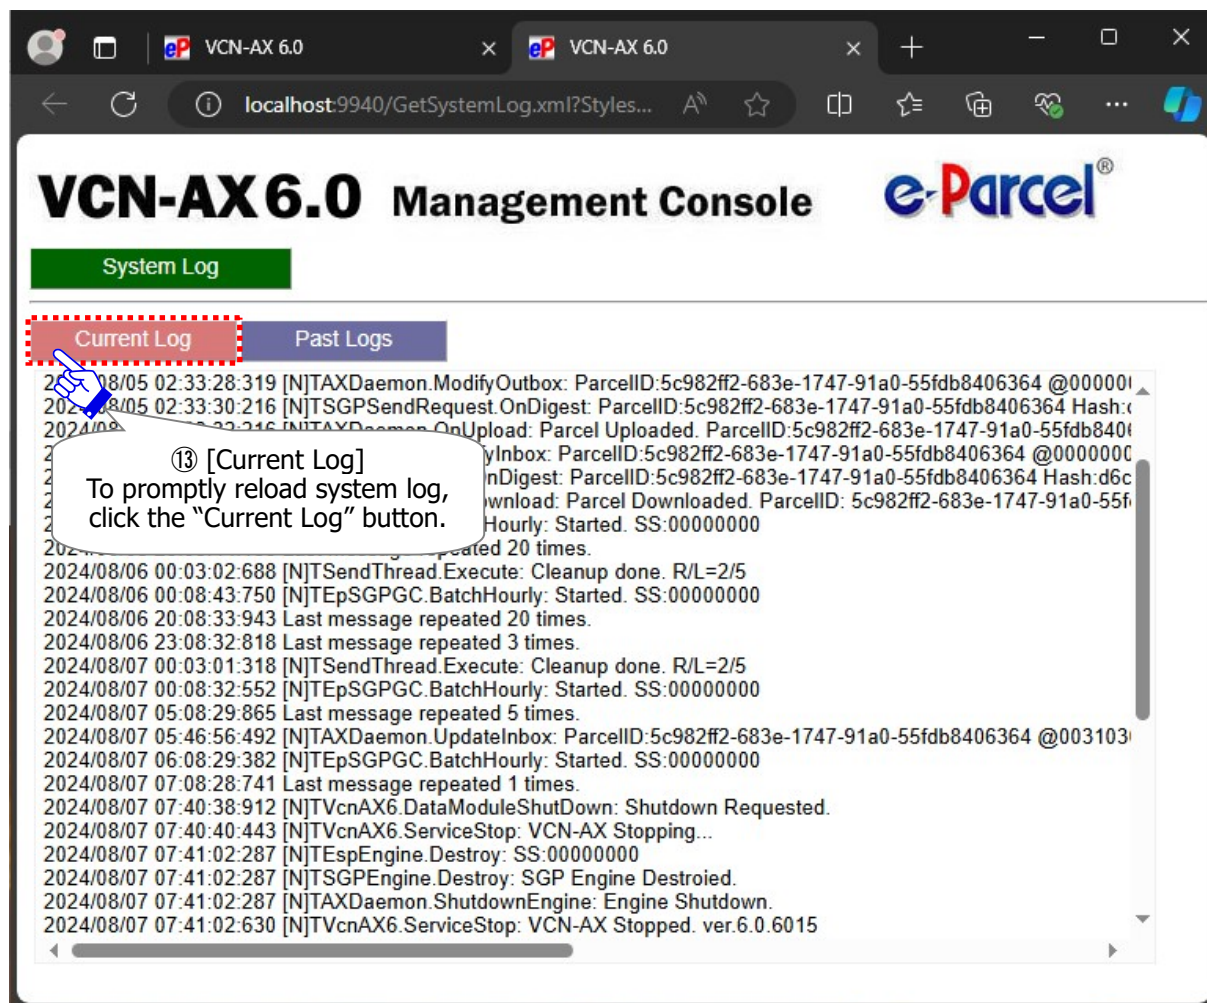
VCN-AX 6.0

VCN-AX 6.0

localhost:9940/GetSystemLog.xml?Styles...

VCN-AX 6.0 Management Console

e-Parcel®

System Log

Current Log

Past Logs

⑬ [Current Log]
To promptly reload system log, click the "Current Log" button.

2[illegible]/08/05 02:33:28:319 [N]TAXDaemon.ModifyOutbox: ParcelID:5c982ff2-683e-1747-91a0-55fdb8406364 @00000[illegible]
202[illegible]8/05 02:33:30:216 [N]TSGPSendRequest.OnDigest: ParcelID:5c982ff2-683e-1747-91a0-55fdb8406364 Hash:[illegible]
2024/0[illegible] [N]TAXDaemon.OnUpload: Parcel Uploaded. ParcelID:5c982ff2-683e-1747-91a0-55fdb840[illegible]
2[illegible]yInbox: ParcelID:5c982ff2-683e-1747-91a0-55fdb8406364 @0000000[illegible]
2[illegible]nDigest: ParcelID:5c982ff2-683e-1747-91a0-55fdb8406364 Hash:d6c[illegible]
2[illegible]wnload: Parcel Downloaded. ParcelID: 5c982ff2-683e-1747-91a0-55f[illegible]
2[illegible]Hourly: Started. SS:00000000
20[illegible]peated 20 times.
2024/08/06 00:03:02:688 [N]TSendThread.Execute: Cleanup done. R/L=2/5
2024/08/06 00:08:43:750 [N]TEpSGPGC.BatchHourly: Started. SS:00000000
2024/08/06 20:08:33:943 Last message repeated 20 times.
2024/08/06 23:08:32:818 Last message repeated 3 times.
2024/08/07 00:03:01:318 [N]TSendThread.Execute: Cleanup done. R/L=2/5
2024/08/07 00:08:32:552 [N]TEpSGPGC.BatchHourly: Started. SS:00000000
2024/08/07 05:08:29:865 Last message repeated 5 times.
2024/08/07 05:46:56:492 [N]TAXDaemon.UpdateInbox: ParcelID:5c982ff2-683e-1747-91a0-55fdb8406364 @003103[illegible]
2024/08/07 06:08:29:382 [N]TEpSGPGC.BatchHourly: Started. SS:00000000
2024/08/07 07:08:28:741 Last message repeated 1 times.
2024/08/07 07:40:38:912 [N]TVcnAX6.DataModuleShutDown: Shutdown Requested.
2024/08/07 07:40:40:443 [N]TVcnAX6.ServiceStop: VCN-AX Stopping...
2024/08/07 07:41:02:287 [N]TEspEngine.Destroy: SS:00000000
2024/08/07 07:41:02:287 [N]TSGPEngine.Destroy: SGP Engine Destroied.
2024/08/07 07:41:02:287 [N]TAXDaemon.ShutdownEngine: Engine Shutdown.
2024/08/07 07:41:02:630 [N]TVcnAX6.ServiceStop: VCN-AX Stopped. ver.6.0.6015